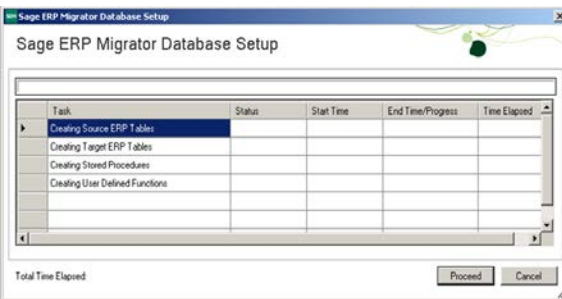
Sage ERP Migrator Database Setup

Sage ERP Migrator Database Setup

| Task | Status | Start Time | End Time/Progress | Time Elapsed |
|---|---|---|---|---|
| Creating Source ERP Tables | | | | |
| Creating Target ERP Tables | | | | |
| Creating Stored Procedures | | | | |
| Creating User Defined Functions | | | | |

Total Time Elapsed:

Proceed

Cancel